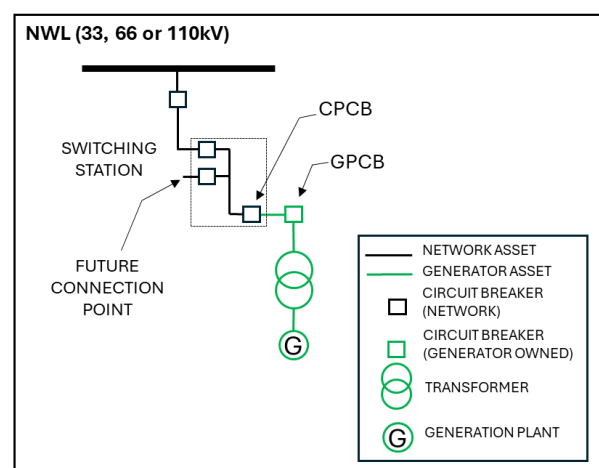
NWL (33, 66 or 110kV)

CPCB

SWITCHING STATION

GPCB

FUTURE CONNECTION POINT

G

NETWORK ASSET
GENERATOR ASSET
CIRCUIT BREAKER (NETWORK)
CIRCUIT BREAKER (GENERATOR OWNED)
TRANSFORMER
G GENERATION PLANT